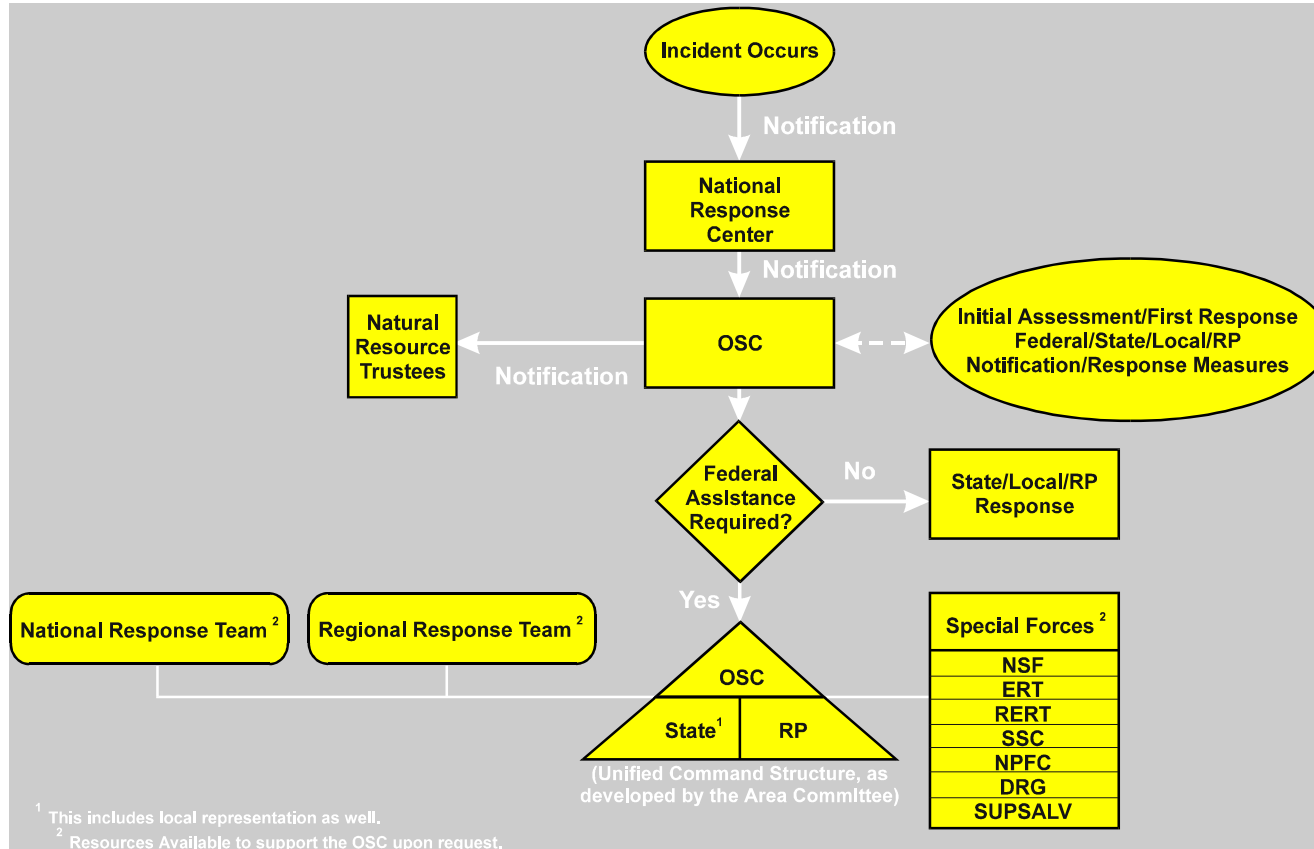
Incident Occurs

Notification

National Response Center

Notification

Natural Resource Trustees

Notification

OSC

Initial Assessment/First Response
Federal/State/Local/RP
Notification/Response Measures

Federal Assistance Required?

No

State/Local/RP Response

Yes

National Response Team $^2$

Regional Response Team $^2$

OSC

State$^1$

RP

(Unified Command Structure, as developed by the Area Committee)

Special Forces $^2$

| NSF |
|---|
| ERT |
| RERT |
| SSC |
| NPFC |
| DRG |
| SUPSALV |

$^1$ This includes local representation as well.

$^2$ Resources Available to support the OSC upon request.